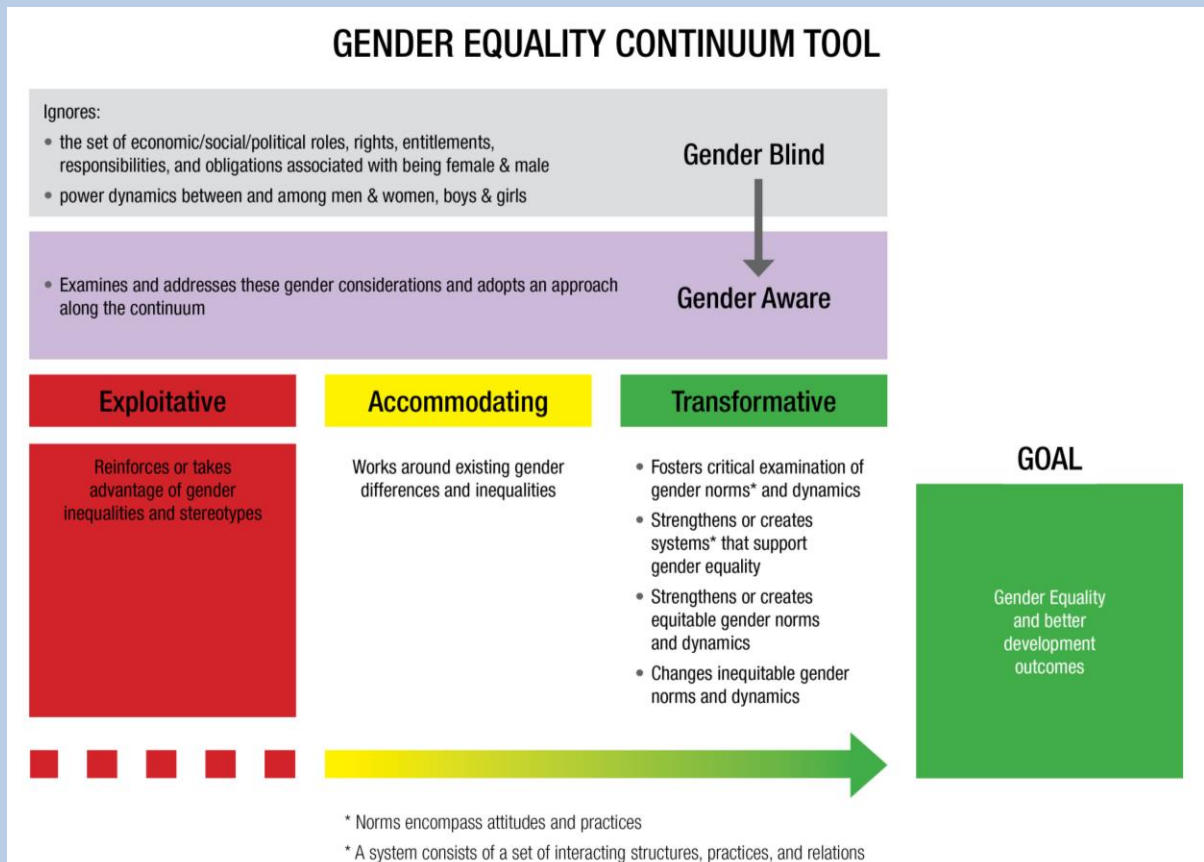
GENDER EQUALITY CONTINUUM TOOL

Ignores:
• the set of economic/social/political roles, rights, entitlements, responsibilities, and obligations associated with being female & male
• power dynamics between and among men & women, boys & girls

Gender Blind

• Examines and addresses these gender considerations and adopts an approach along the continuum

Gender Aware

Exploitative

Reinforces or takes advantage of gender inequalities and stereotypes

Accommodating

Works around existing gender differences and inequalities

Transformative

• Fosters critical examination of gender norms* and dynamics
• Strengthens or creates systems* that support gender equality
• Strengthens or creates equitable gender norms and dynamics
• Changes inequitable gender norms and dynamics

GOAL

Gender Equality and better development outcomes

* Norms encompass attitudes and practices
* A system consists of a set of interacting structures, practices, and relations